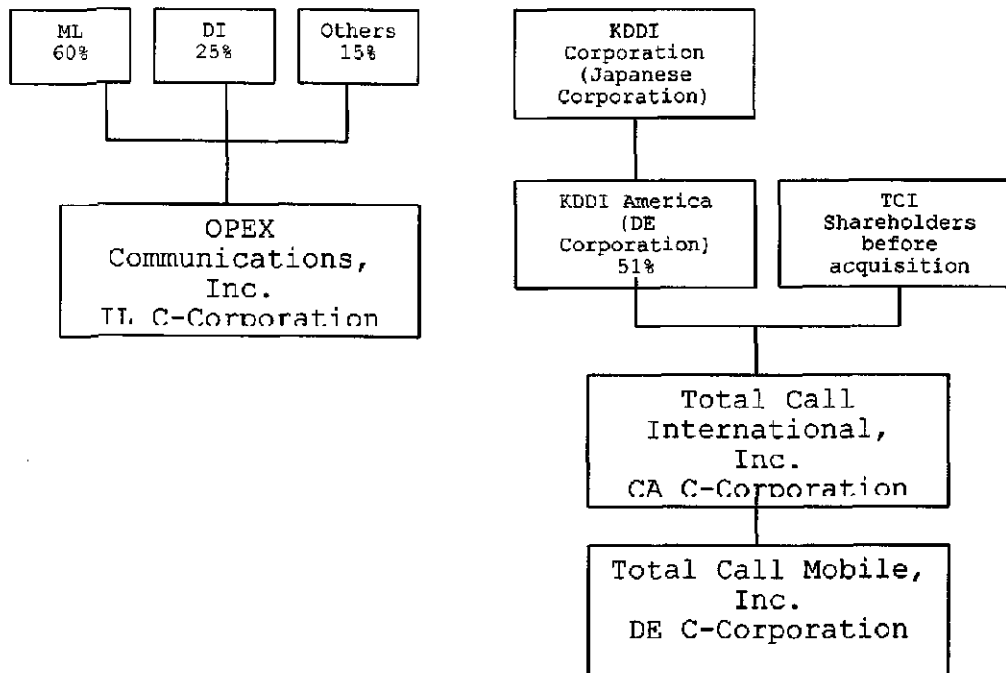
ML
60%

DI
25%

Others
15%

OPEX
Communications,
Inc.
IL C-Corporation

KDDI
Corporation
(Japanese
Corporation)

KDDI America
(DE
Corporation)
51%

TCI
Shareholders
before
acquisition

Total Call
International,
Inc.
CA C-Corporation

Total Call Mobile,
Inc.
DE C-Corporation